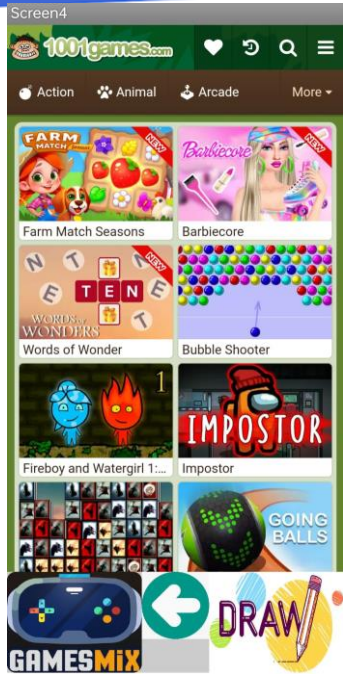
Screen4

1001games.com

Action
Animal
Arcade
More

FARM MATCH
NEW
Farm Match Seasons

Barbiecore
NEW
Barbiecore

N T E T E N
WORDS of WONDERS
NEW
Words of Wonder

Bubble Shooter

1
Fireboy and Watergirl 1:...

IMPOSTOR
Impostor

GOING BALLS

GAMESMIX

DRAW